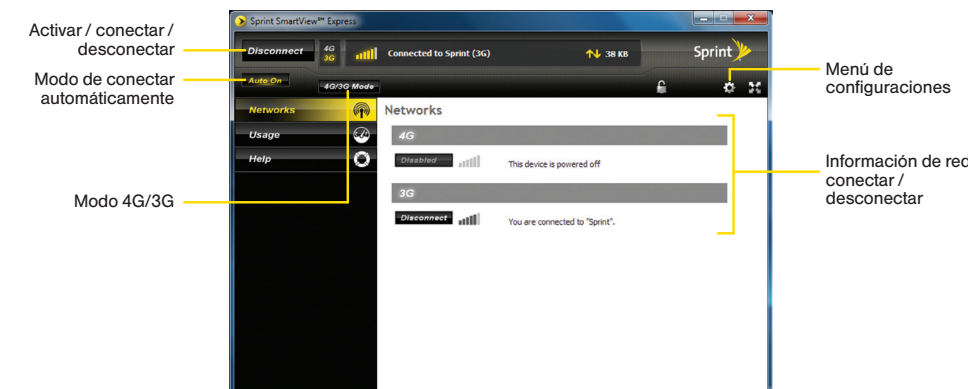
Activar / conectar / desconectar

Modo de conectar automáticamente

Modo 4G/3G

Sprint SmartView℠ Express

Disconnect

4G
3G

Connected to Sprint (3G)

38 KB

Sprint

Auto On

4G/3G Mode

Networks

Usage

Help

Networks

4G

Disabled

This device is powered off

3G

Disconnect

You are connected to "Sprint".

Menú de configuraciones

Información de red / conectar / desconectar